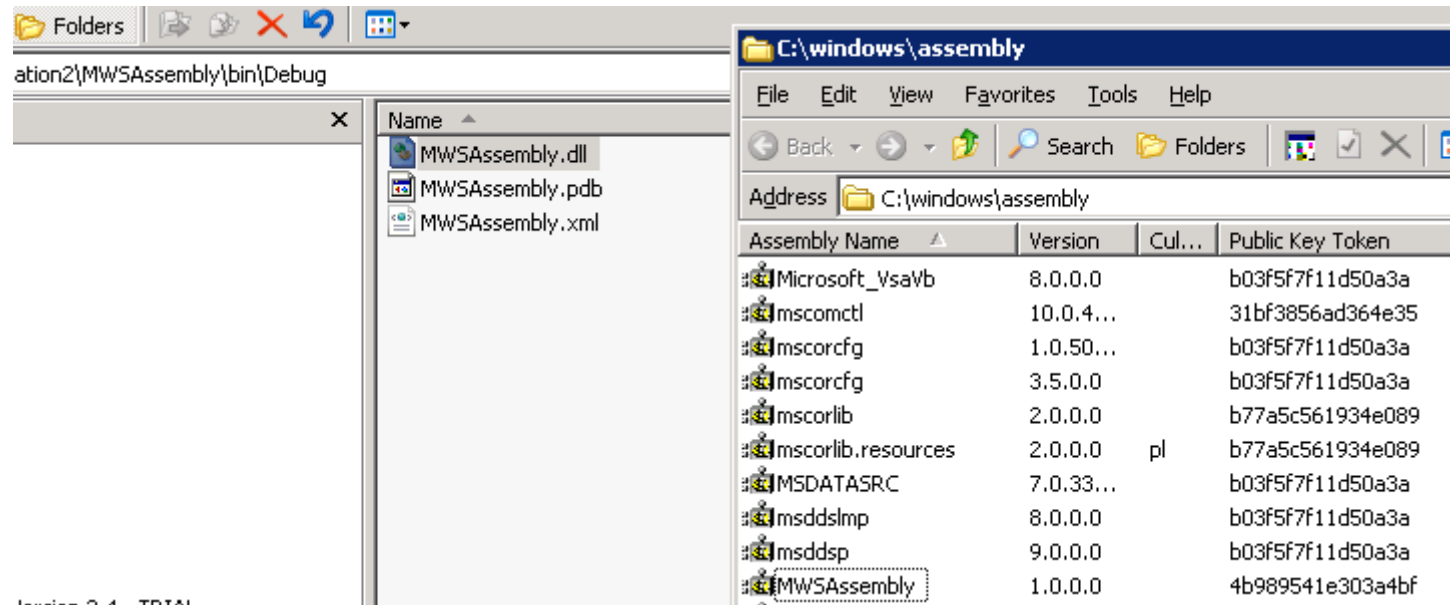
Folders

ation2\MWSAssembly\bin\Debug

×

Name

MWSAssembly.dll

MWSAssembly.pdb

MWSAssembly.xml

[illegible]ersion 2.1 - TRIAL

C:\windows\assembly

File Edit View Favorites Tools Help

Back Search Folders

Address C:\windows\assembly

| Assembly Name | Version | Cul... | Public Key Token |
|---|---|---|---|
| Microsoft_VsaVb | 8.0.0.0 | | b03f5f7f11d50a3a |
| mscomctl | 10.0.4... | | 31bf3856ad364e35 |
| mscorcfg | 1.0.50... | | b03f5f7f11d50a3a |
| mscorcfg | 3.5.0.0 | | b03f5f7f11d50a3a |
| mscorlib | 2.0.0.0 | | b77a5c561934e089 |
| mscorlib.resources | 2.0.0.0 | pl | b77a5c561934e089 |
| MSDATASRC | 7.0.33... | | b03f5f7f11d50a3a |
| msddslmp | 8.0.0.0 | | b03f5f7f11d50a3a |
| msddsp | 9.0.0.0 | | b03f5f7f11d50a3a |
| MWSAssembly | 1.0.0.0 | | 4b989541e303a4bf |